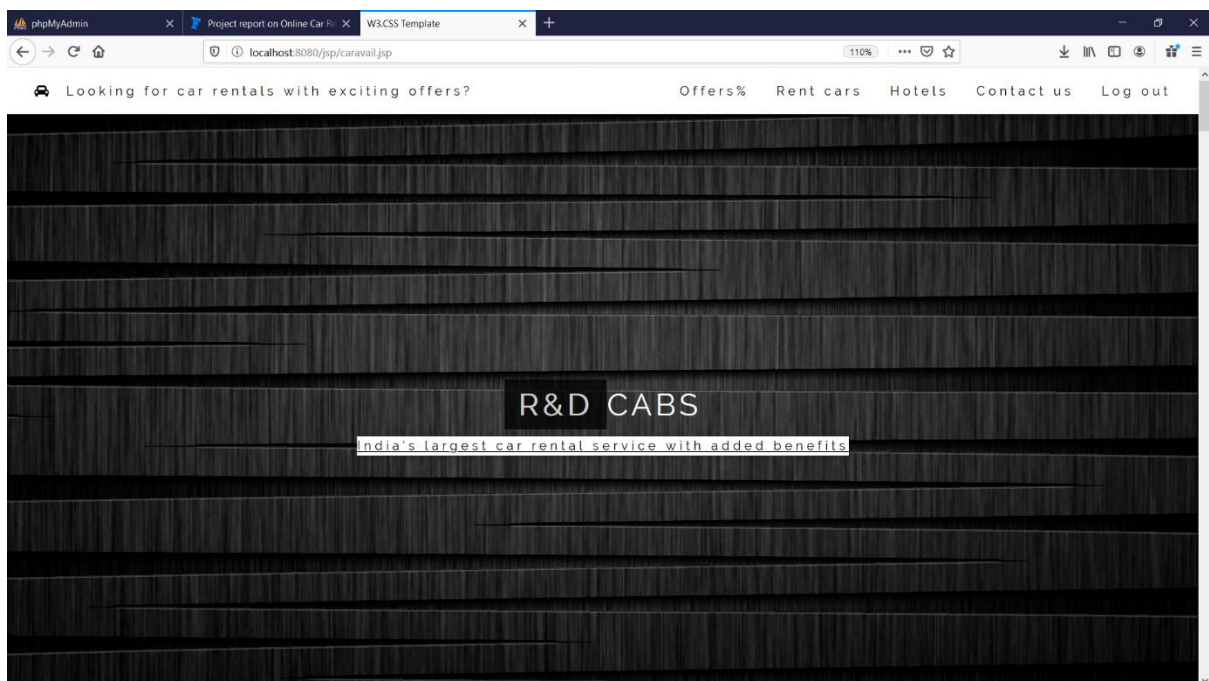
phpMyAdmin
Project report on Online Car R
W3.CSS Template
localhost:8080/jsp/caravail.jsp
110%

Looking for car rentals with exciting offers?
Offers%
Rent cars
Hotels
Contact us
Log out

R&D CABS
India's largest car rental service with added benefits